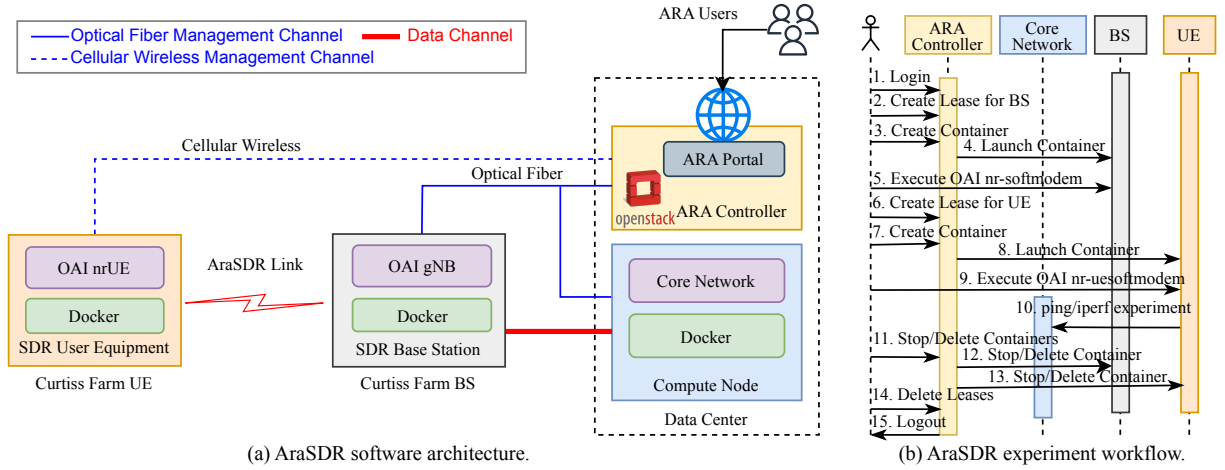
Optical Fiber Management Channel
Data Channel
Cellular Wireless Management Channel

ARA Users

Cellular Wireless
ARA Portal
Optical Fiber
openstack
ARA Controller

OAI nrUE
Docker
SDR User Equipment
Curtiss Farm UE

AraSDR Link

OAI gNB
Docker
SDR Base Station
Curtiss Farm BS

Core Network
Docker
Compute Node
Data Center

(a) AraSDR software architecture.

ARA Controller
Core Network
BS
UE

1. Login
2. Create Lease for BS
3. Create Container
4. Launch Container
5. Execute OAI nr-softmodem
6. Create Lease for UE
7. Create Container
8. Launch Container
9. Execute OAI nr-uesoftmodem
10. ping/iperf experiment
11. Stop/Delete Containers
12. Stop/Delete Container
13. Stop/Delete Container
14. Delete Leases
15. Logout

(b) AraSDR experiment workflow.